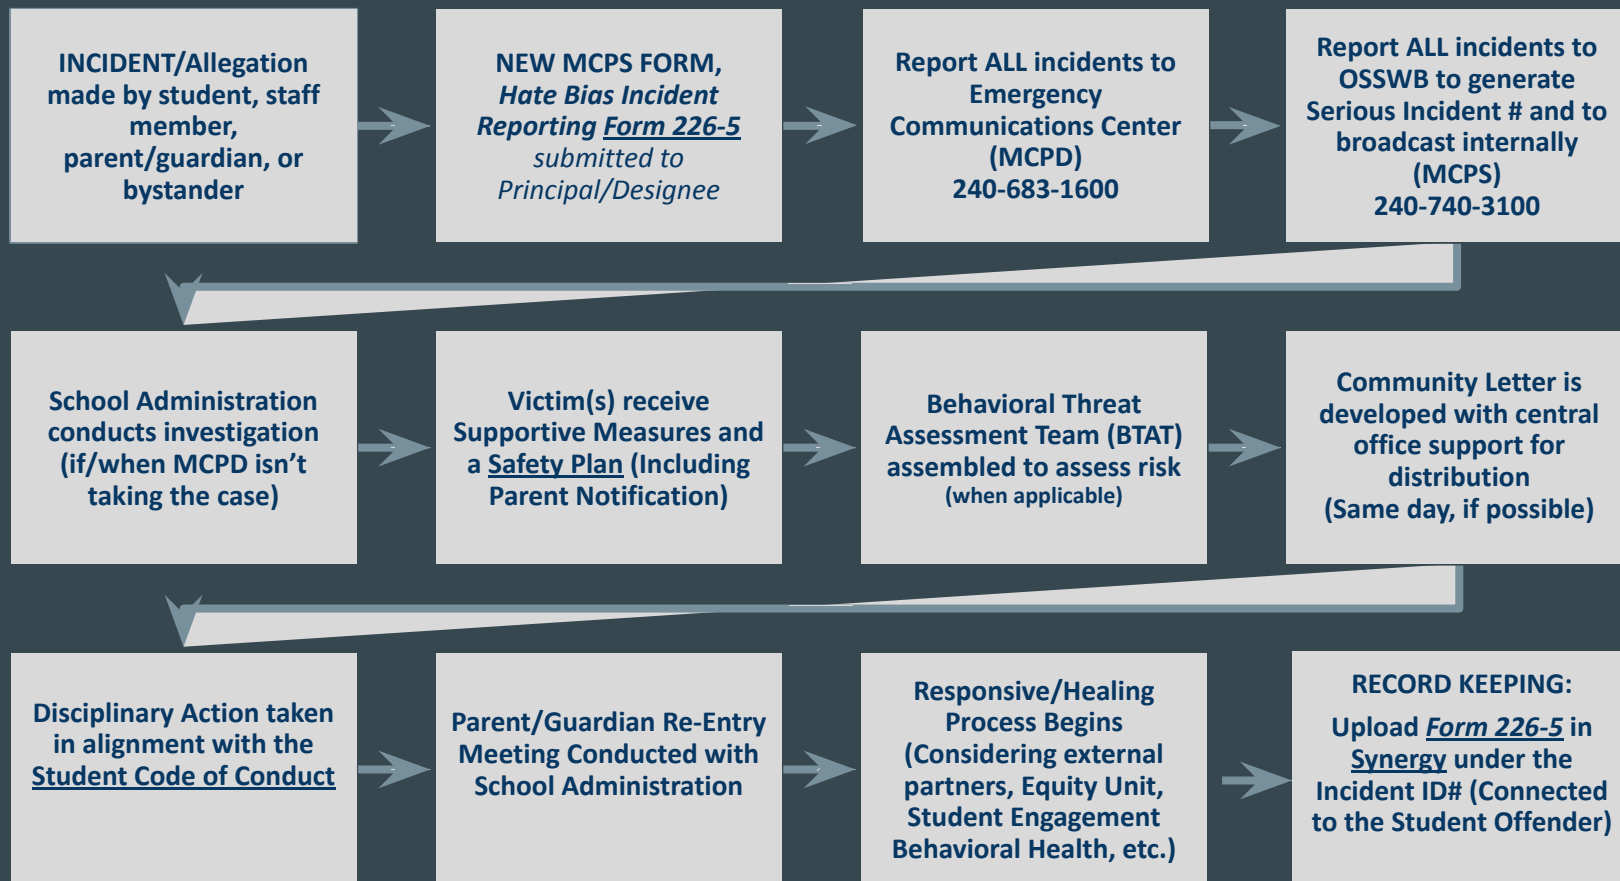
INCIDENT/Allegation made by student, staff member, parent/guardian, or bystander

NEW MCPS FORM, *Hate Bias Incident Reporting Form 226-5* *submitted to Principal/Designee*

Report ALL incidents to Emergency Communications Center (MCPD) 240-683-1600

Report ALL incidents to OSSWB to generate Serious Incident # and to broadcast internally (MCPS) 240-740-3100

School Administration conducts investigation (if/when MCPD isn't taking the case)

Victim(s) receive Supportive Measures and a Safety Plan (Including Parent Notification)

Behavioral Threat Assessment Team (BTAT) assembled to assess risk (when applicable)

Community Letter is developed with central office support for distribution (Same day, if possible)

Disciplinary Action taken in alignment with the Student Code of Conduct

Parent/Guardian Re-Entry Meeting Conducted with School Administration

Responsive/Healing Process Begins (Considering external partners, Equity Unit, Student Engagement Behavioral Health, etc.)

RECORD KEEPING:

Upload *Form 226-5* in Synergy under the Incident ID# (Connected to the Student Offender)